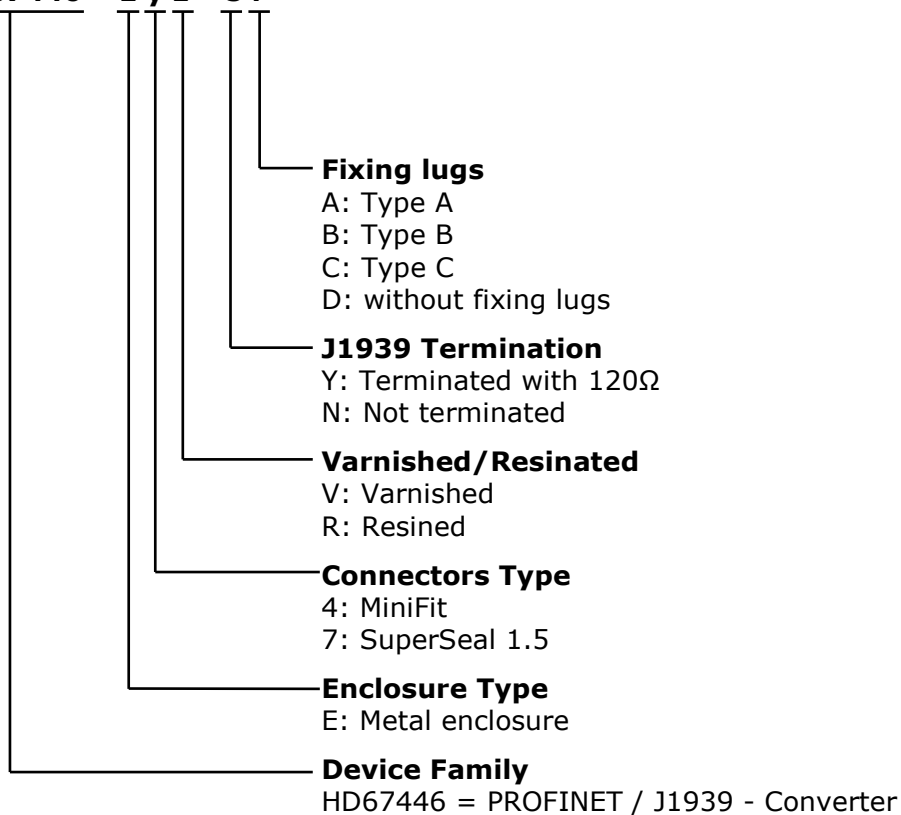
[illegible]

**Fixing lugs**
A: Type A
B: Type B
C: Type C
D: without fixing lugs

**J1939 Termination**
Y: Terminated with 120Ω
N: Not terminated

**Varnished/Resinated**
V: Varnished
R: Resined

**Connectors Type**
4: MiniFit
7: SuperSeal 1.5

**Enclosure Type**
E: Metal enclosure

**Device Family**
HD67446 = PROFINET / J1939 - Converter